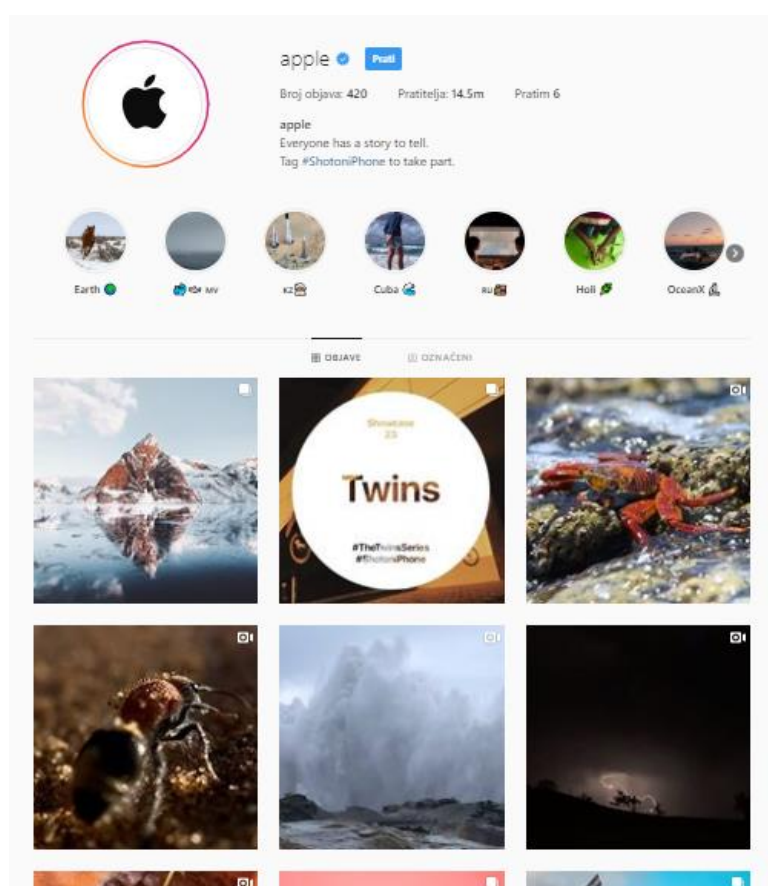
apple Prati

Broj objava: 420 Pratitelja: 14.5m Pratim 6

apple
Everyone has a story to tell.
Tag #ShotoniPhone to take part.

Earth 🌍 MV KZ Cuba RU Holi OceanX

OBJAVE OZNAČENI

Showcase 23
Twins
#TheTwinsSeries
#ShotoniPhone